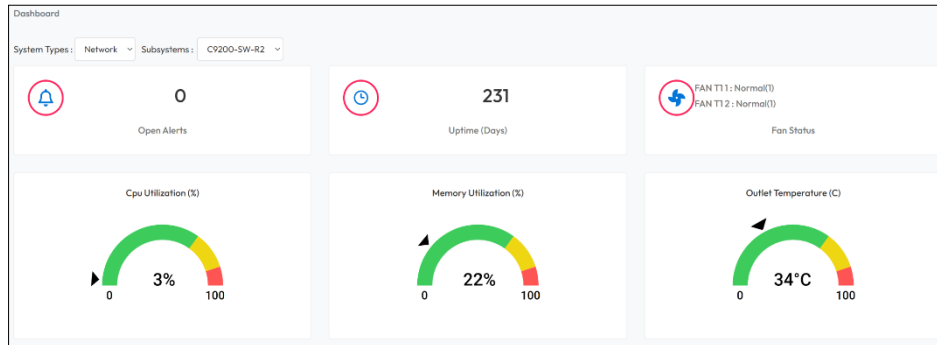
Dashboard

System Types : Network Subsystems : C9200-SW-R2

0

Open Alerts

231

Uptime (Days)

FAN T1 1 : Normal(1)
FAN T1 2 : Normal(1)

Fan Status

Cpu Utilization (%)

3%

0 100

Memory Utilization (%)

22%

0 100

Outlet Temperature (C)

34°C

0 100